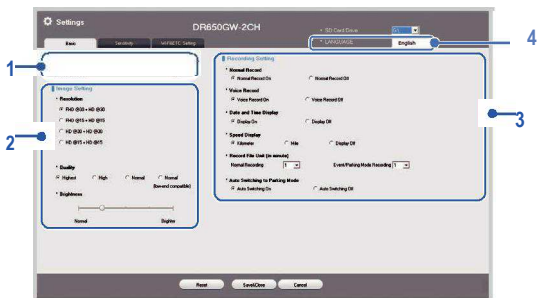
Settings

DR650GW-2CH

SD Card Drive

Basic

Sensitivity

WiFi/NETC Setting

LANGUAGE

English

1

2

3

4

Image Setting

Resolution

FHD @30 + HD @30

FHD @15 + HD @15

HD @30 + HD @30

HD @15 + HD @15

Quality

Highest

High

Normal

Normal (low-end compatible)

Brightness

Normal

Brighter

Recording Setting

Normal Record

Normal Record On

Normal Record Off

Voice Record

Voice Record On

Voice Record Off

Date and Time Display

Display On

Display Off

Speed Display

Kilometer

Mile

Display Off

Record File Unit (in minute)

Normal Recording

1

Event/Parking Mode Recording

1

Auto Switching to Parking Mode

Auto Switching On

Auto Switching Off

Reset

Save&Close

Cancel